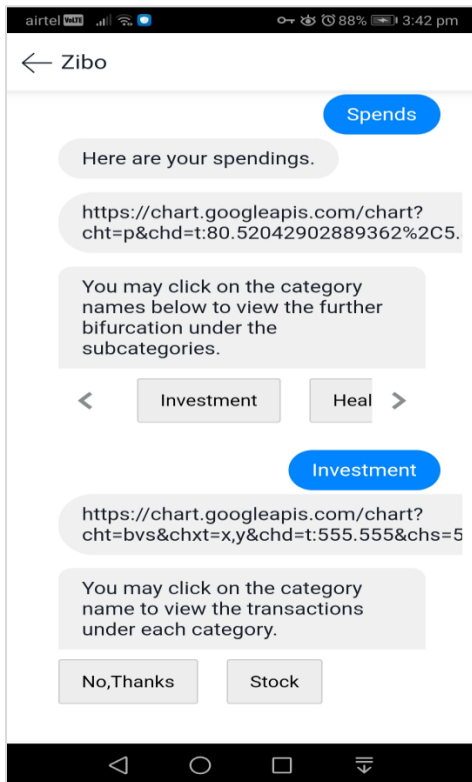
airtel VoLTE 88% 3:42 pm

Zibo

Spends

Here are your spendings.

https://chart.googleapis.com/chart?cht=p&chd=t:80.52042902889362%2C5.

You may click on the category names below to view the further bifurcation under the subcategories.

Investment

Heal

Investment

https://chart.googleapis.com/chart?cht=bvs&chxt=x,y&chd=t:555.555&chs=5

You may click on the category name to view the transactions under each category.

No,Thanks

Stock